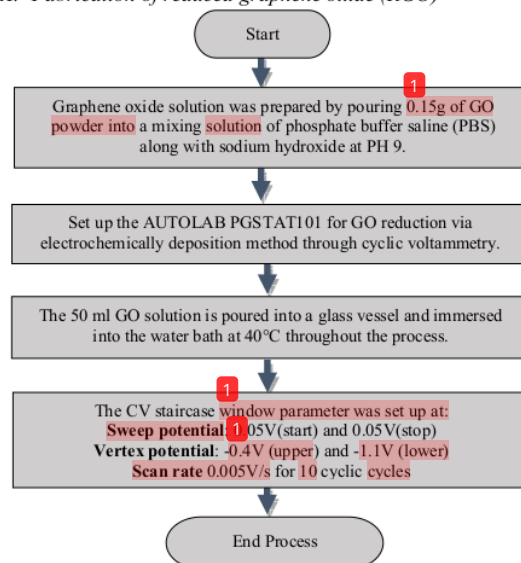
Start

1

Graphene oxide solution was prepared by pouring 0.15g of GO powder into a mixing solution of phosphate buffer saline (PBS) along with sodium hydroxide at PH 9.

Set up the AUTOLAB PGSTAT101 for GO reduction via electrochemically deposition method through cyclic voltammetry.

The 50 ml GO solution is poured into a glass vessel and immersed into the water bath at 40°C throughout the process.

1

The CV staircase window parameter was set up at:
**Sweep potential**: 1 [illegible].05V(start) and 0.05V(stop)
**Vertex potential**: -0.4V (upper) and -1.1V (lower)
**Scan rate** 0.005V/s for 10 cyclic cycles

End Process